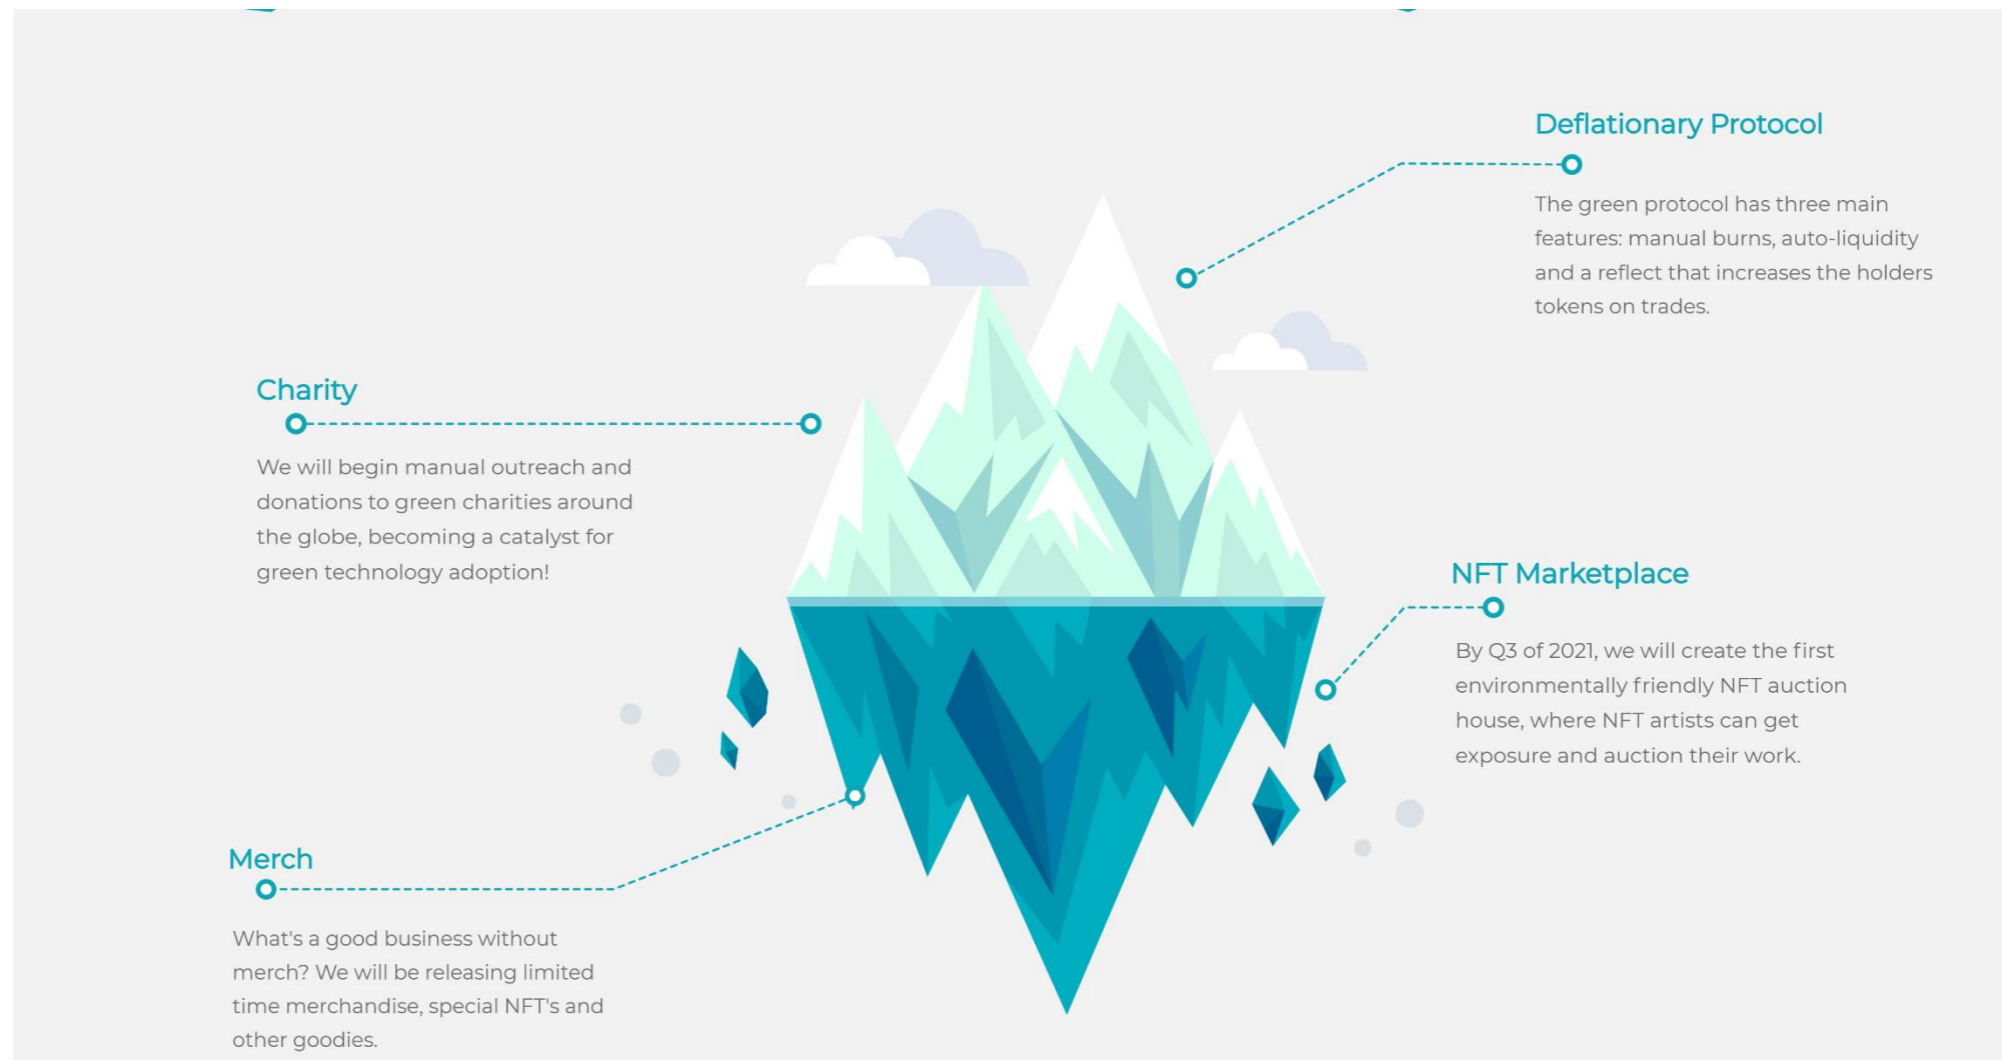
Deflationary Protocol

The green protocol has three main features: manual burns, auto-liquidity and a reflect that increases the holders tokens on trades.

Charity

We will begin manual outreach and donations to green charities around the globe, becoming a catalyst for green technology adoption!

NFT Marketplace

By Q3 of 2021, we will create the first environmentally friendly NFT auction house, where NFT artists can get exposure and auction their work.

Merch

What's a good business without merch? We will be releasing limited time merchandise, special NFT's and other goodies.